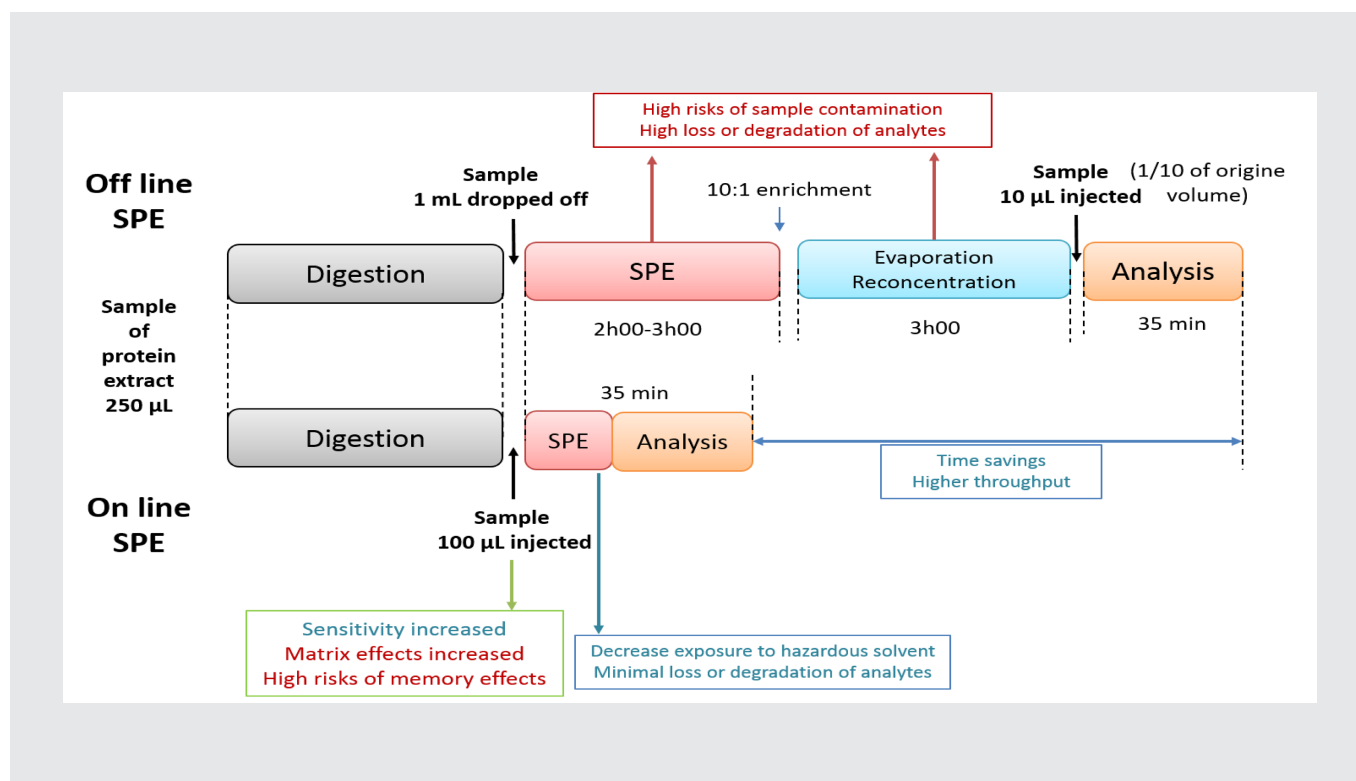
High risks of sample contamination
High loss or degradation of analytes

Off line SPE

Sample
1 mL dropped off

10:1 enrichment

Sample
10 µL injected

(1/10 of origine volume)

Digestion

SPE

Evaporation
Reconcentration

Analysis

2h00-3h00

3h00

35 min

Sample of protein extract 250 µL

35 min

Digestion

SPE

Analysis

Time savings
Higher throughput

On line SPE

Sample
100 µL injected

Sensitivity increased
Matrix effects increased
High risks of memory effects

Decrease exposure to hazardous solvent
Minimal loss or degradation of analytes